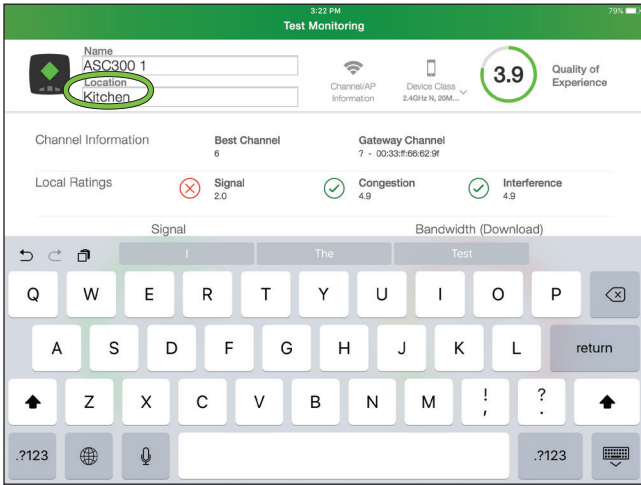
3:22 PM
Test Monitoring
79%

Name
ASC300 1
Location
Kitchen

Channel/AP Information

Device Class
2.4GHz N, 20M...

3.9
Quality of Experience

Channel Information
Best Channel
6
Gateway Channel
? - 00:33:ff:66:62:9f

Local Ratings
Signal
2.0
Congestion
4.9
Interference
4.9

Signal
Bandwidth (Download)

I
The
Test

Q W E R T Y U I O P
A S D F G H J K L
return
Z X C V B N M
!
,
?
.
.?123
.?123